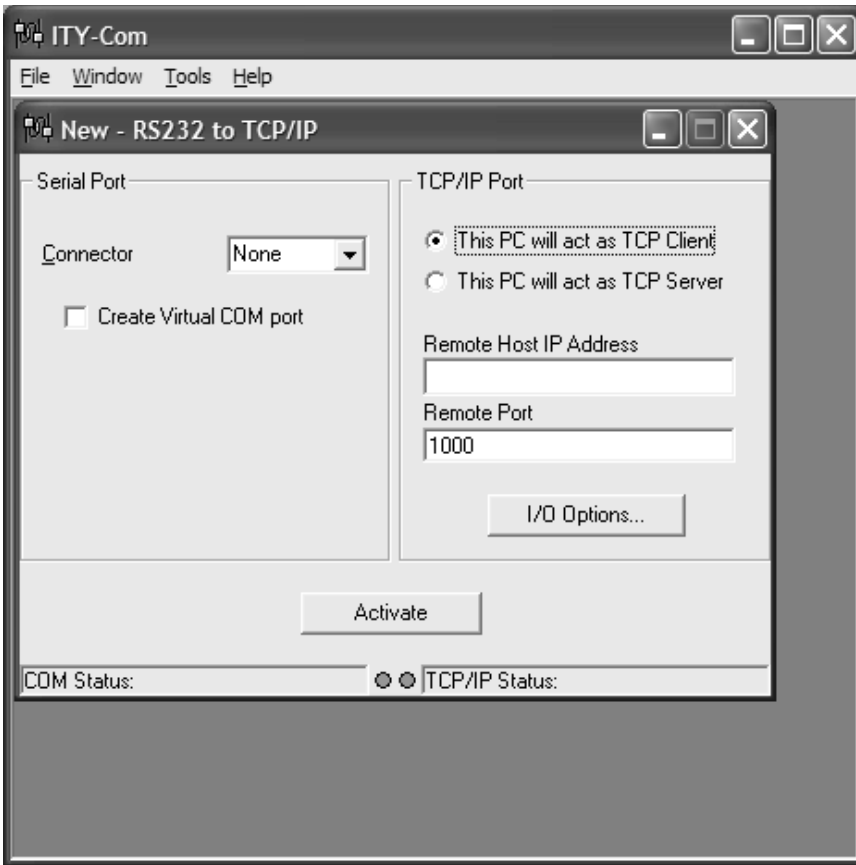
ITY-Com

File Window Tools Help

New - RS232 to TCP/IP

Serial Port

Connector None

Create Virtual COM port

TCP/IP Port

This PC will act as TCP Client

This PC will act as TCP Server

Remote Host IP Address

Remote Port

1000

I/O Options...

Activate

COM Status:

TCP/IP Status: